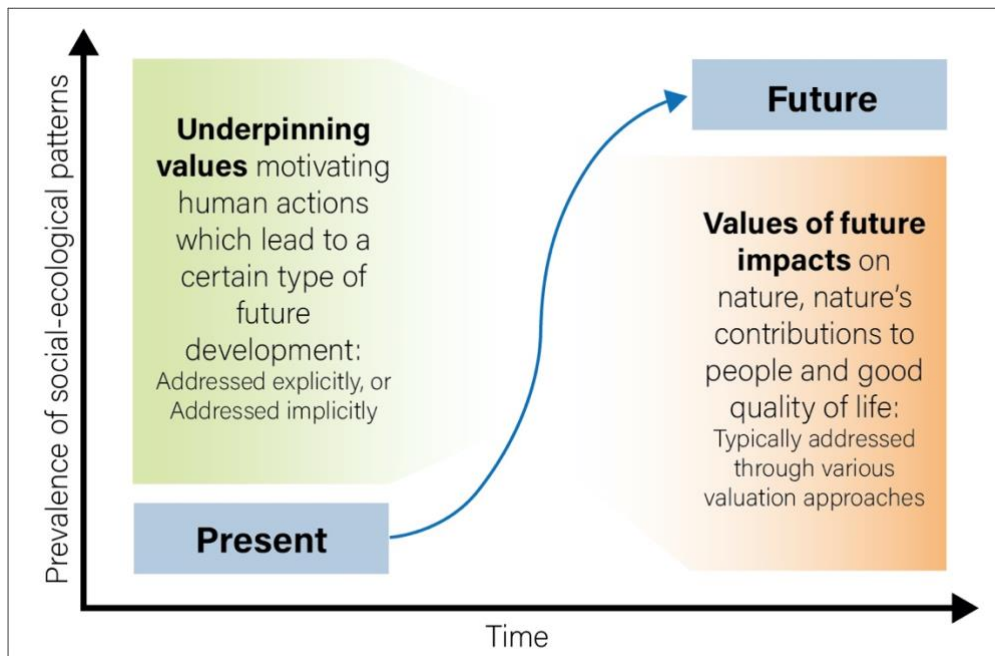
Prevalence of social-ecological patterns

Underpinning values motivating human actions which lead to a certain type of future development:
Addressed explicitly, or Addressed implicitly

Future

Values of future impacts on nature, nature's contributions to people and good quality of life:
Typically addressed through various valuation approaches

Present

Time